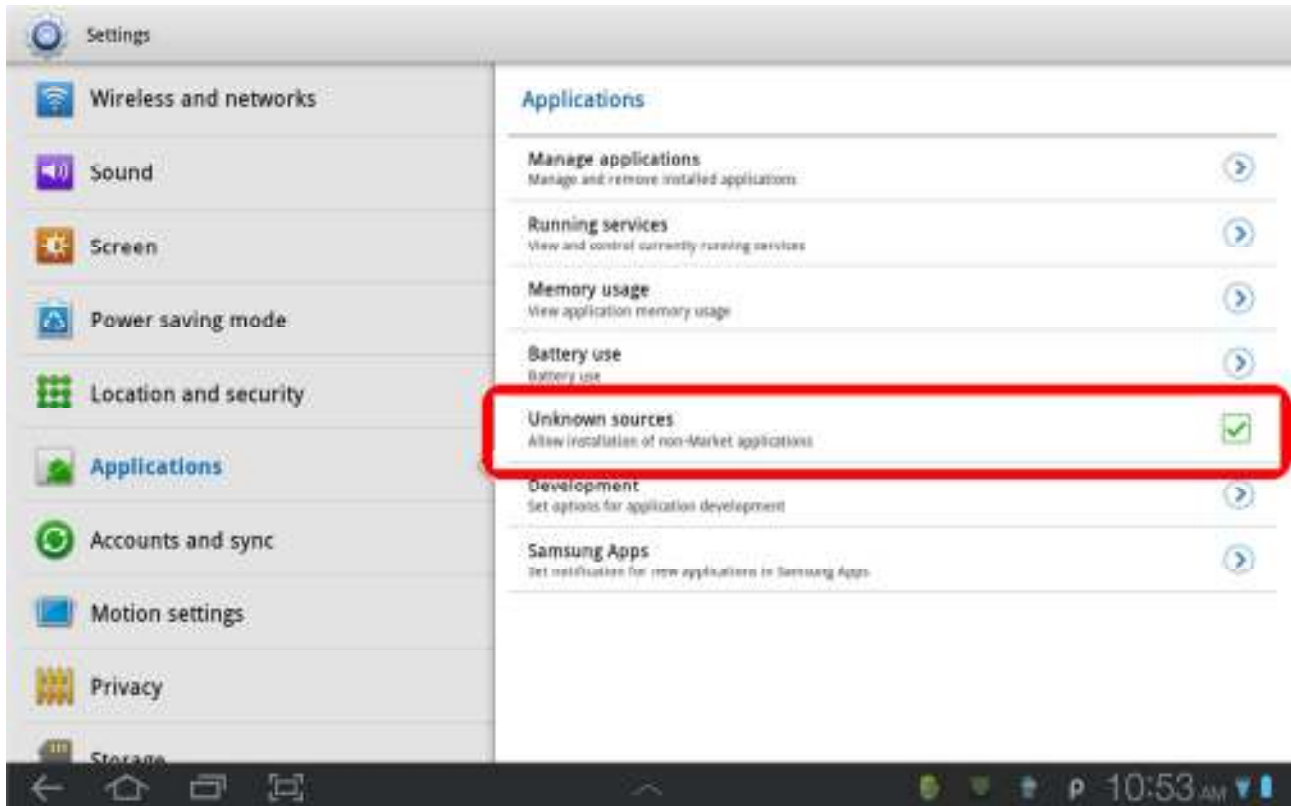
Settings

Wireless and networks

Sound

Screen

Power saving mode

Location and security

Applications

Accounts and sync

Motion settings

Privacy

Storage

Applications

Manage applications
Manage and remove installed applications

Running services
View and control currently running services

Memory usage
View application memory usage

Battery use
Battery use

Unknown sources
Allow installation of non-Market applications

Development
Set options for application development

Samsung Apps
Set notification for new applications in Samsung Apps

10:53 AM